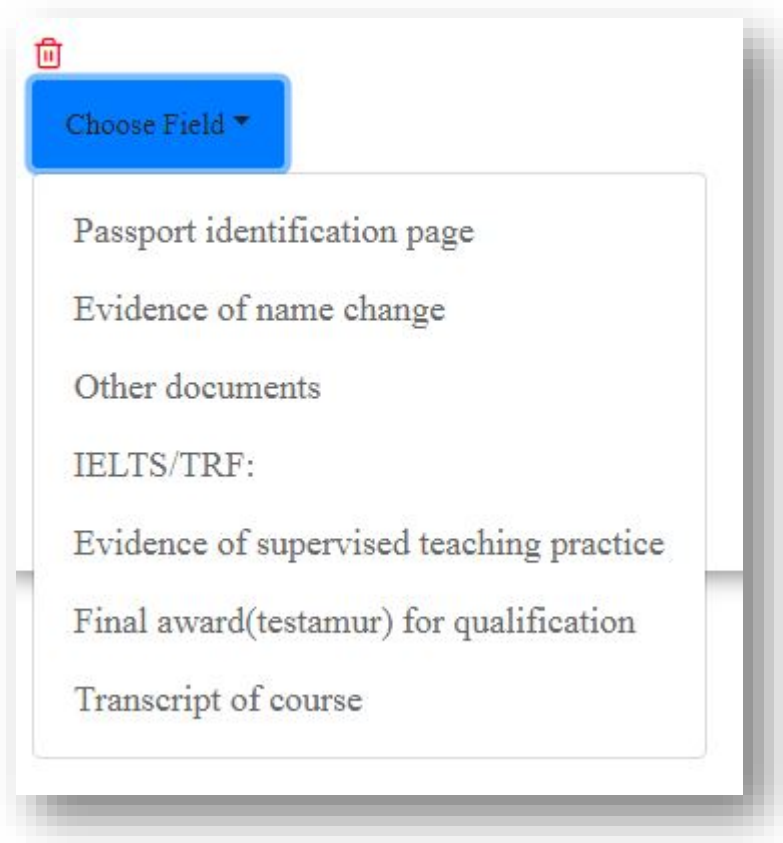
Choose Field

Passport identification page

Evidence of name change

Other documents

IELTS/TRF:

Evidence of supervised teaching practice

Final award(testamur) for qualification

Transcript of course